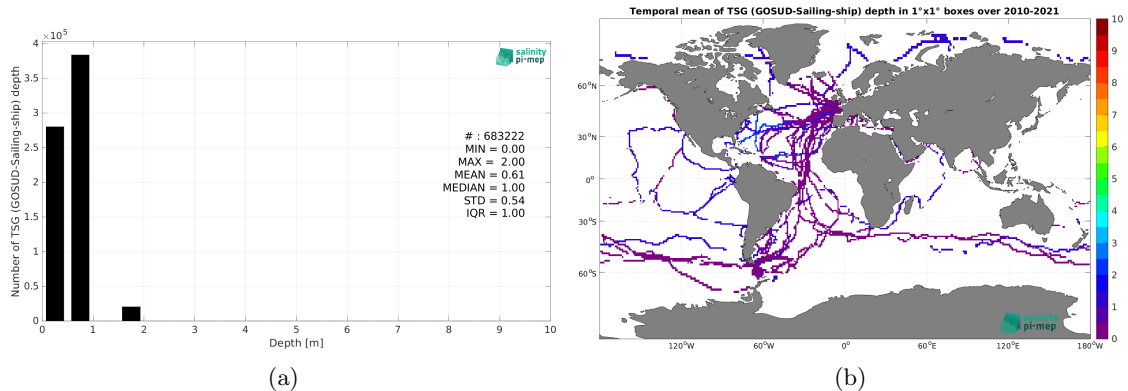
$\times 10^5$

4
3.5
3
2.5
2
1.5
1
0.5
0

Number of TSG (GOSUD-Sailing-ship) depth

salinity pi-mep

# : 683222
MIN = 0.00
MAX = 2.00
MEAN = 0.61
MEDIAN = 1.00
STD = 0.54
IQR = 1.00

0 1 2 3 4 5 6 7 8 9 10
Depth [m]

(a)

Temporal mean of TSG (GOSUD-Sailing-ship) depth in 1°x1° boxes over 2010-2021

60°N
30°N
0°
30°S
60°S

120°W 60°W 0° 60°E 120°E 180°W

salinity pi-mep

10
9
8
7
6
5
4
3
2
1
0

(b)